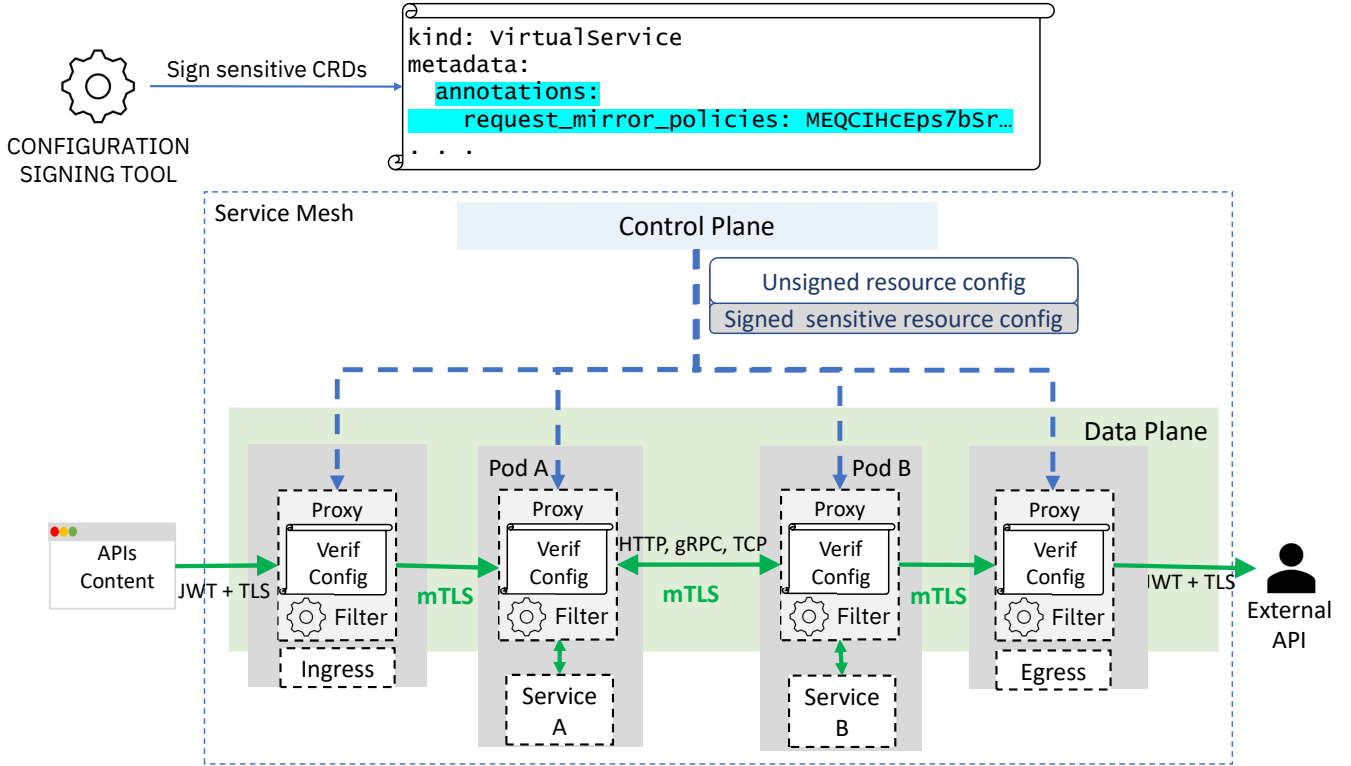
CONFIGURATION SIGNING TOOL

Sign sensitive CRDs

kind: VirtualService
metadata:
  annotations:
    request_mirror_policies: MEQCIHcEps7bSr…
. . .

Service Mesh

Control Plane

Unsigned resource config
Signed sensitive resource config

Data Plane

APIs
Content

JWT + TLS

Proxy
Verif
Config
Filter
Ingress

mTLS

Pod A
Proxy
Verif
Config
Filter
Service
A

HTTP, gRPC, TCP
mTLS

Pod B
Proxy
Verif
Config
Filter
Service
B

mTLS

Proxy
Verif
Config
Filter
Egress

JWT + TLS

External
API